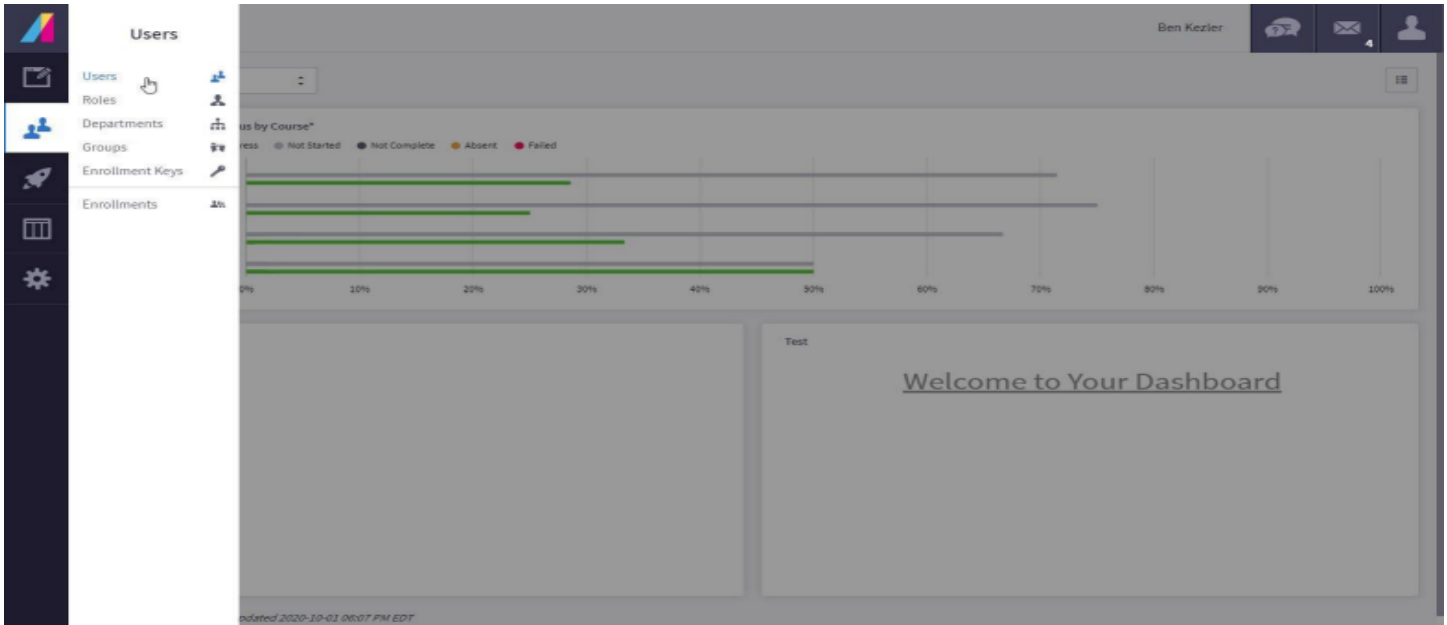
Users

Users
Roles
Departments
Groups
Enrollment Keys

Enrollments

Ben Kezler

4

us by Course*

ress Not Started Not Complete Absent Failed

0% 10% 20% 30% 40% 50% 60% 70% 80% 90% 100%

Test

Welcome to Your Dashboard

pdated 2020-10-01 06:07 PM EDT